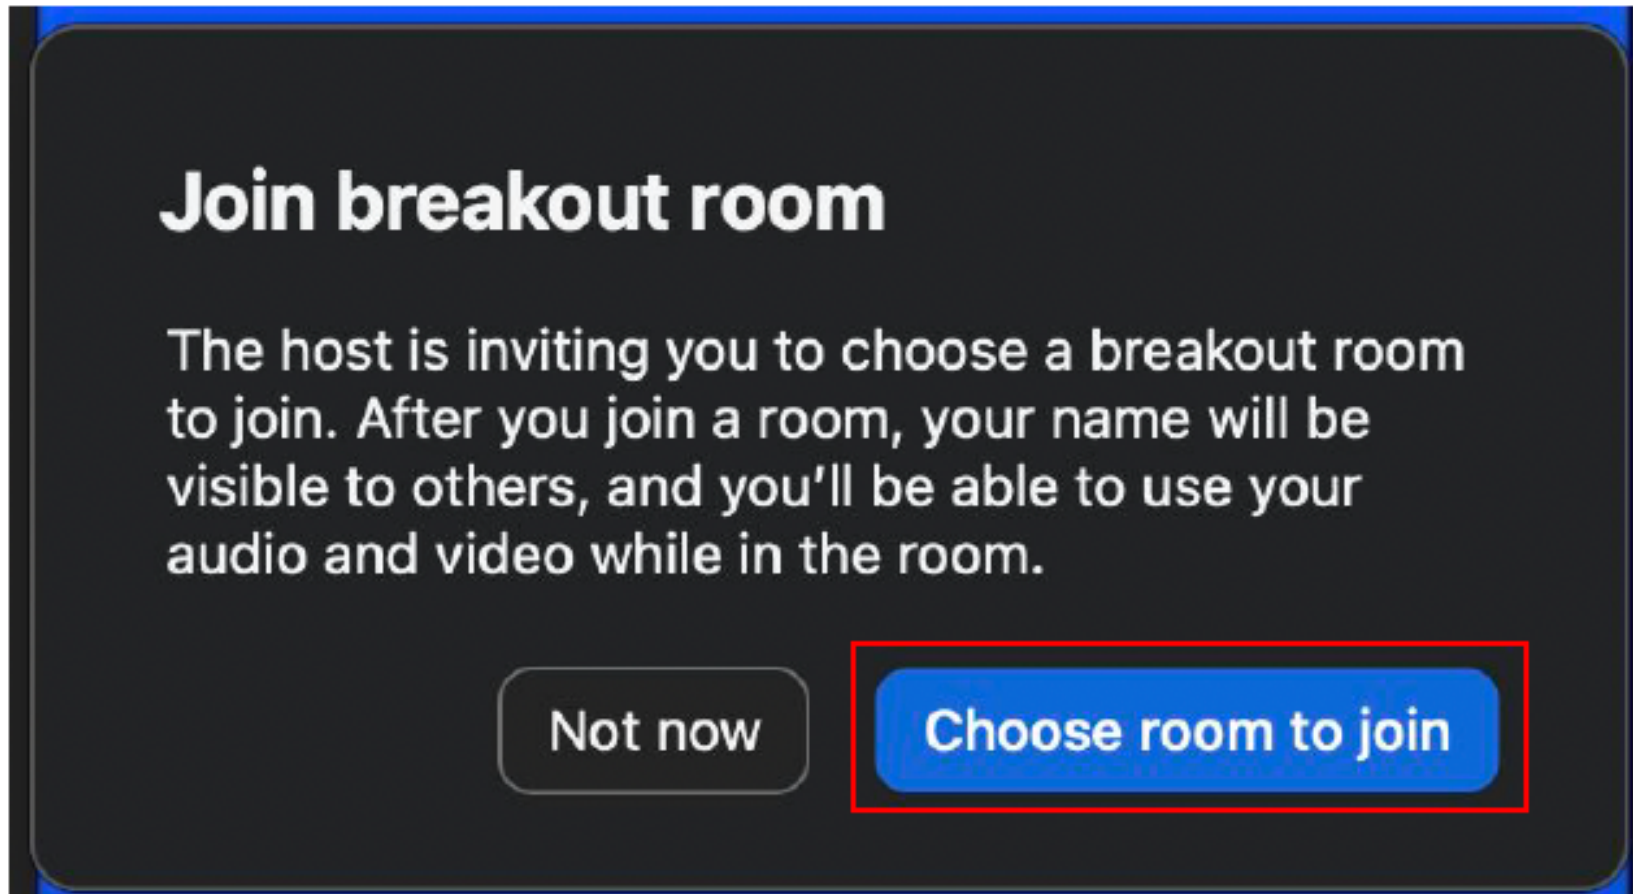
Join breakout room

The host is inviting you to choose a breakout room to join. After you join a room, your name will be visible to others, and you'll be able to use your audio and video while in the room.

Not now

Choose room to join